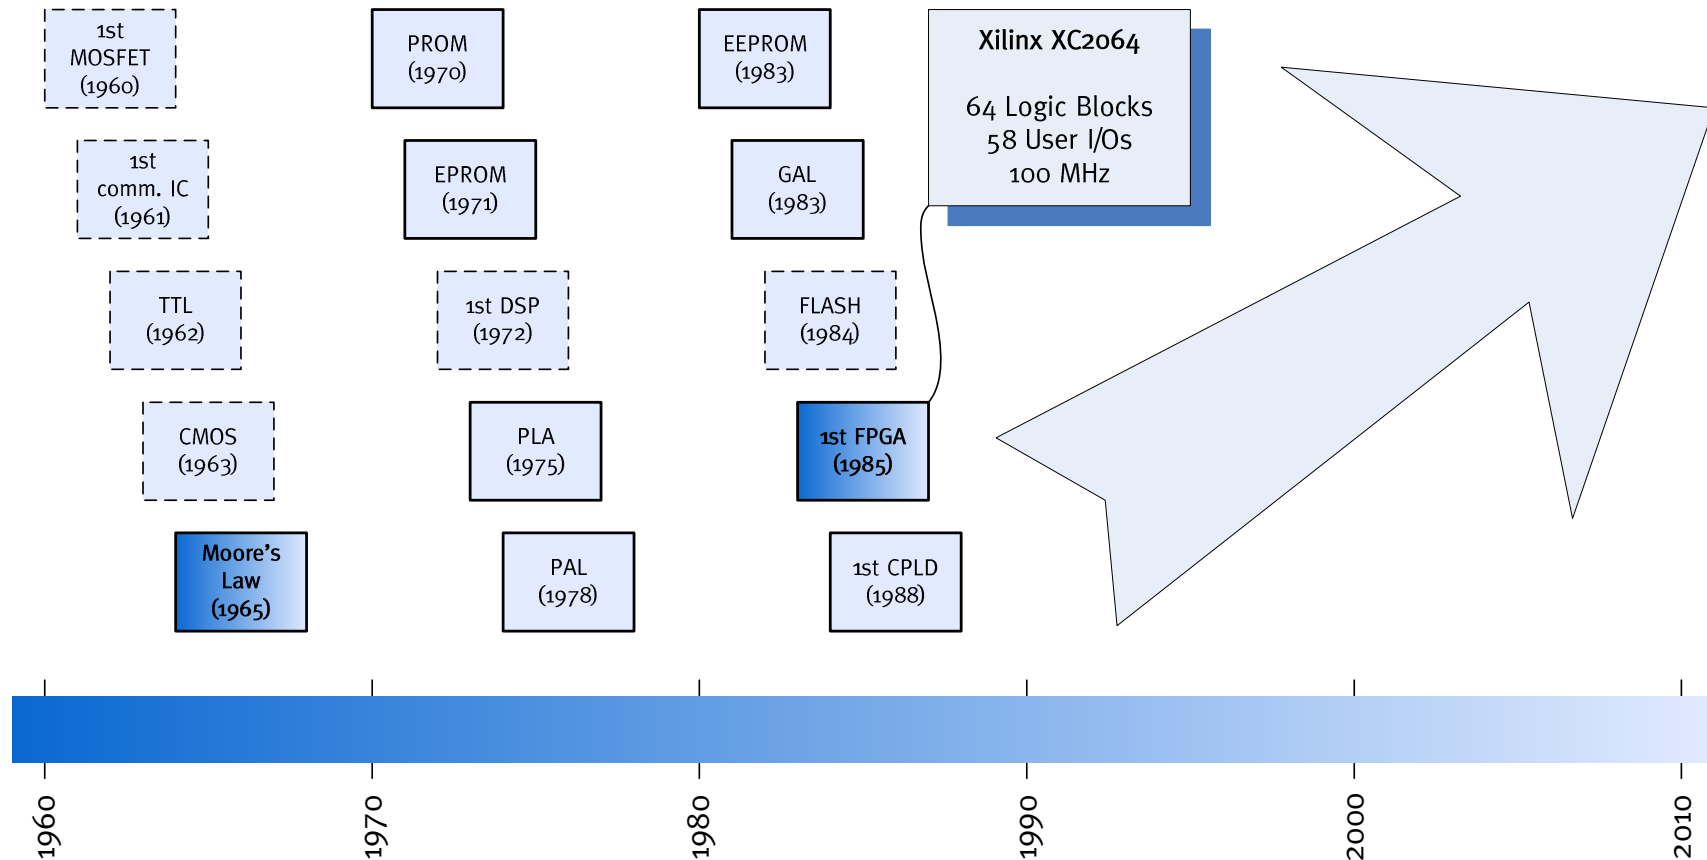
1st MOSFET (1960)

1st comm. IC (1961)

TTL (1962)

CMOS (1963)

Moore's Law (1965)

PROM (1970)

EPROM (1971)

1st DSP (1972)

PLA (1975)

PAL (1978)

EEPROM (1983)

GAL (1983)

FLASH (1984)

1st FPGA (1985)

1st CPLD (1988)

Xilinx XC2064

64 Logic Blocks
58 User I/Os
100 MHz

1960
1970
1980
1990
2000
2010